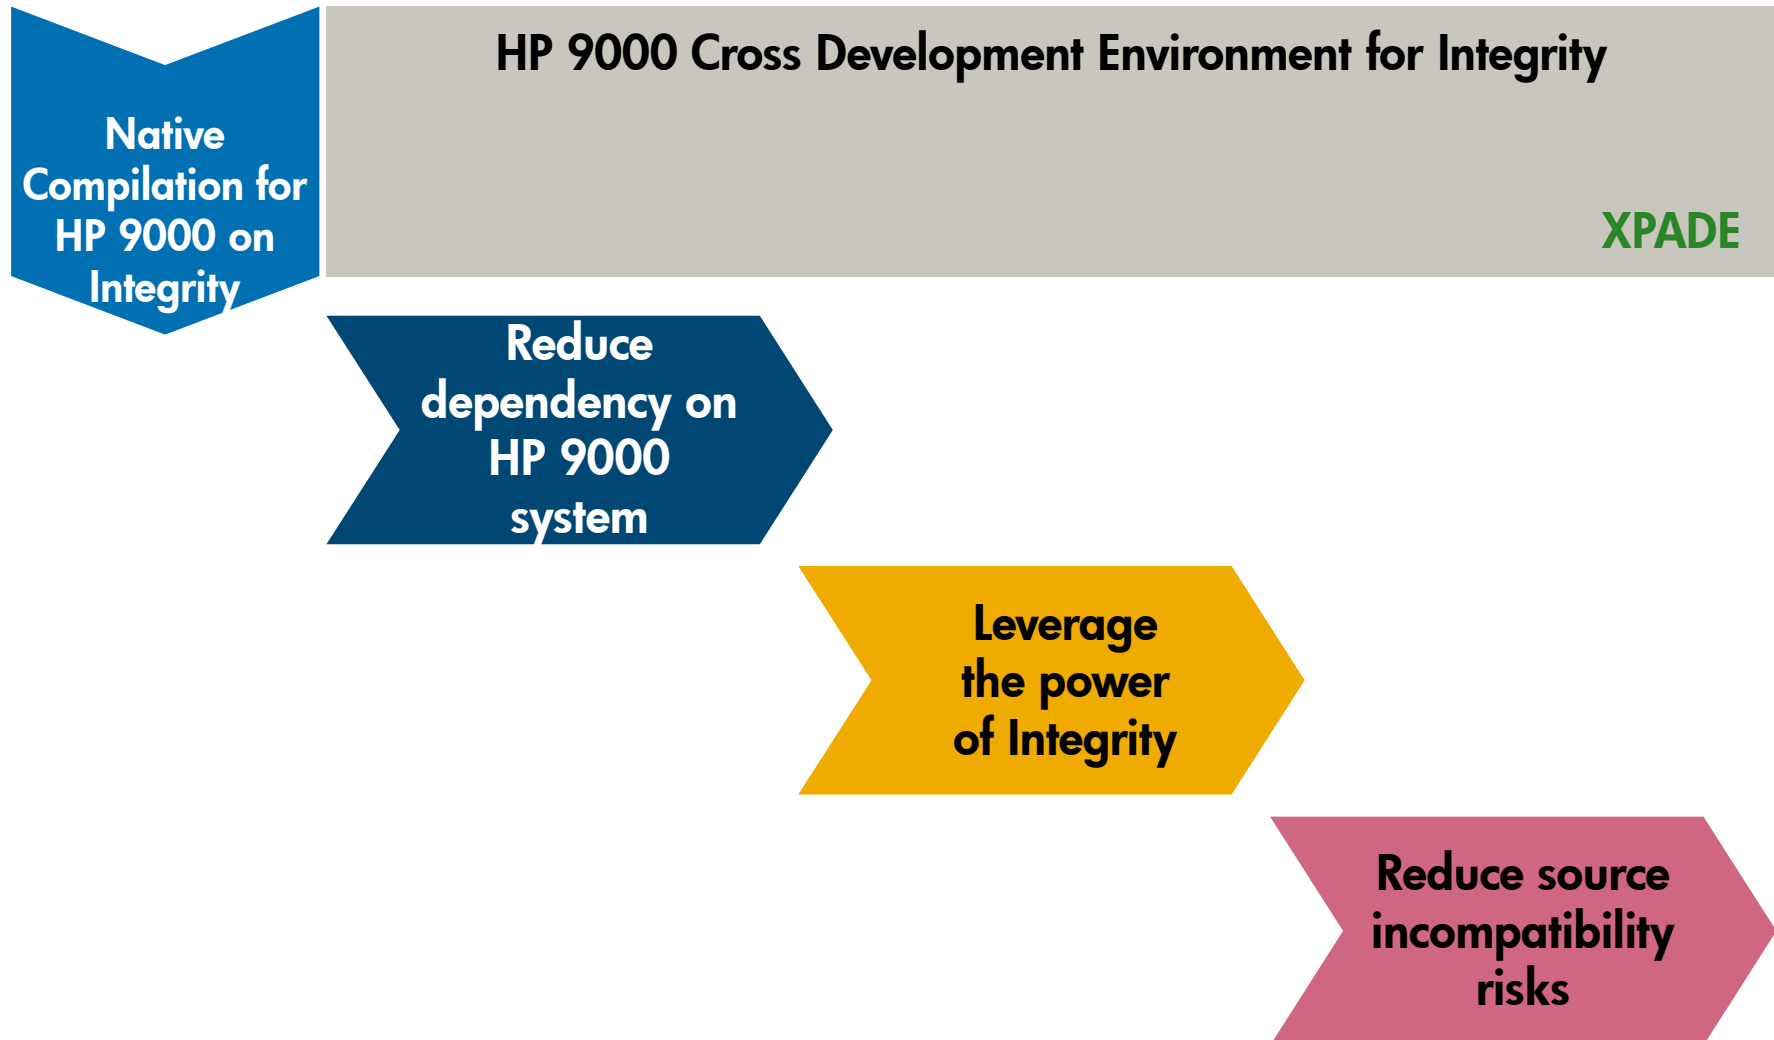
Native Compilation for HP 9000 on Integrity

HP 9000 Cross Development Environment for Integrity

XPADE

Reduce dependency on HP 9000 system

Leverage the power of Integrity

Reduce source incompatibility risks